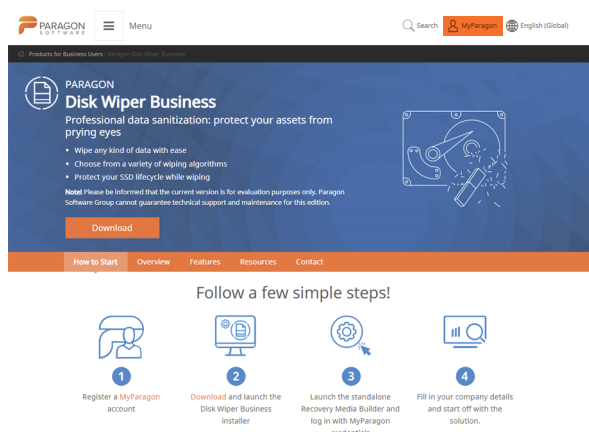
PARAGON SOFTWARE

Menu

Search

MyParagon

English (Global)

Products for Business Users / Paragon Disk Wiper Business

PARAGON
Disk Wiper Business

Professional data sanitization: protect your assets from prying eyes

• Wipe any kind of data with ease
• Choose from a variety of wiping algorithms
• Protect your SSD lifecycle while wiping

Note! Please be informed that the current version is for evaluation purposes only. Paragon Software Group cannot guarantee technical support and maintenance for this edition.

Download

How to Start | Overview | Features | Resources | Contact

Follow a few simple steps!

1
Register a MyParagon account

2
Download and launch the Disk Wiper Business installer

3
Launch the standalone Recovery Media Builder and log in with MyParagon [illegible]

4
Fill in your company details and start off with the solution.